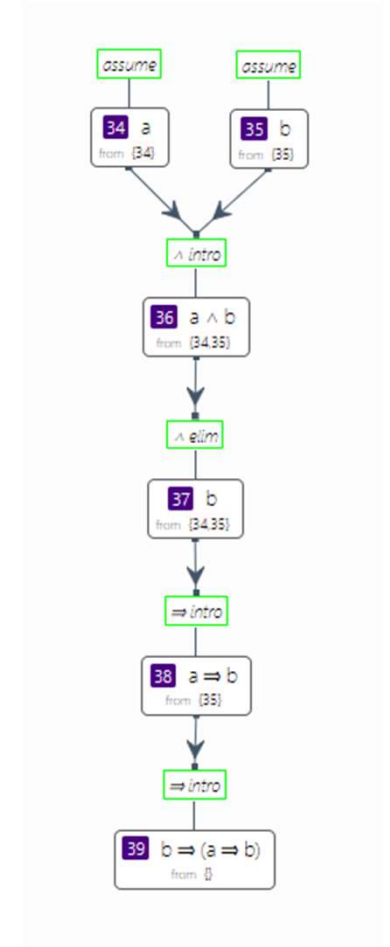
assume

assume

34 a
from {34}

35 b
from {35}

$\wedge$ intro

36 $a \wedge b$
from {34,35}

$\wedge$ elim

37 b
from {34,35}

$\Rightarrow$ intro

38 $a \Rightarrow b$
from {35}

$\Rightarrow$ intro

39 $b \Rightarrow (a \Rightarrow b)$
from {}